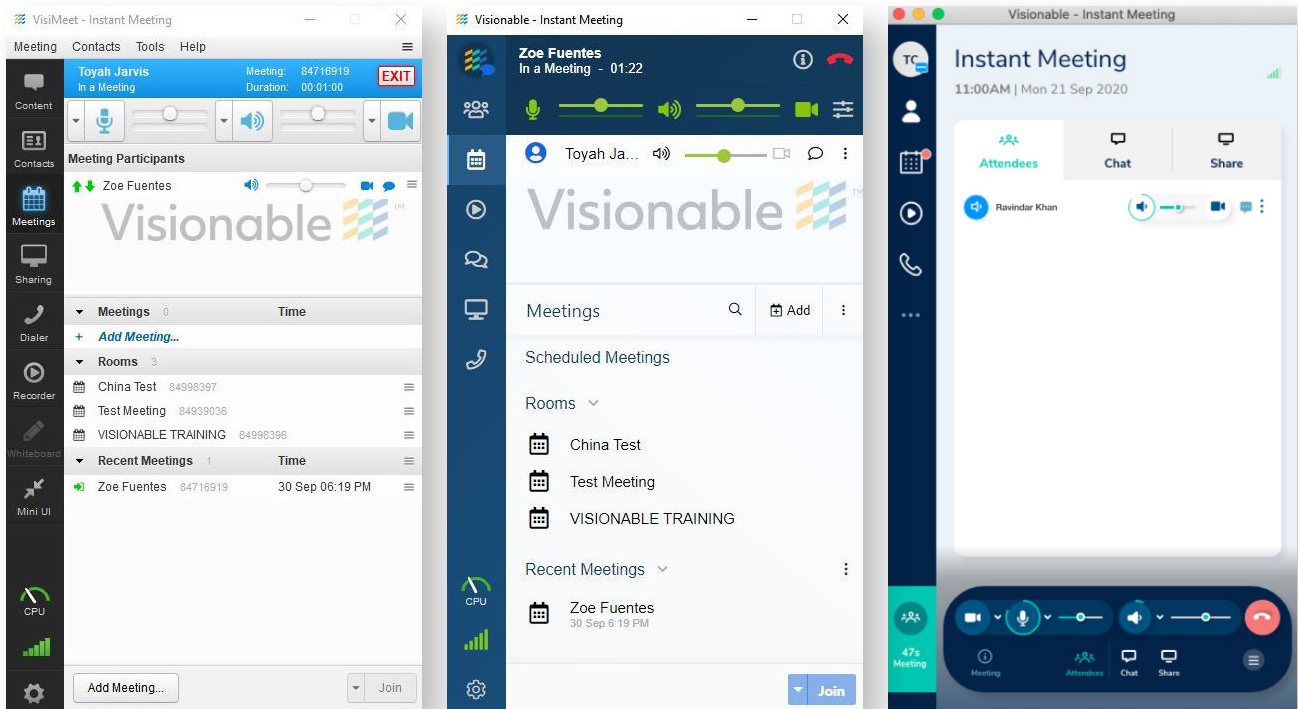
VisiMeet - Instant Meeting

Meeting Contacts Tools Help

Content
Contacts
Meetings
Sharing
Dialer
Recorder
Whiteboard
Mini UI
CPU

Toyah Jarvis
In a Meeting
Meeting: 84716919
Duration: 00:01:00
EXIT

Meeting Participants
Zoe Fuentes
Visionable

| Meetings 0 | Time |
|---|---|
| + Add Meeting... | |
| Rooms 3 | |
| China Test 84998397 | |
| Test Meeting 84939036 | |
| VISIONABLE TRAINING 84998396 | |
| Recent Meetings 1 | Time |
| Zoe Fuentes 84716919 | 30 Sep 06:19 PM |

Add Meeting...
Join

Visionable - Instant Meeting

Zoe Fuentes
In a Meeting - 01:22

Toyah Ja...
Visionable

Meetings
Add

Scheduled Meetings

Rooms
China Test
Test Meeting
VISIONABLE TRAINING

Recent Meetings
Zoe Fuentes
30 Sep 6:19 PM

CPU

Join

Visionable - Instant Meeting

TC

Instant Meeting
11:00AM | Mon 21 Sep 2020

Attendees
Chat
Share

Ravindar Khan

47s
Meeting

Meeting
Attendees
Chat
Share